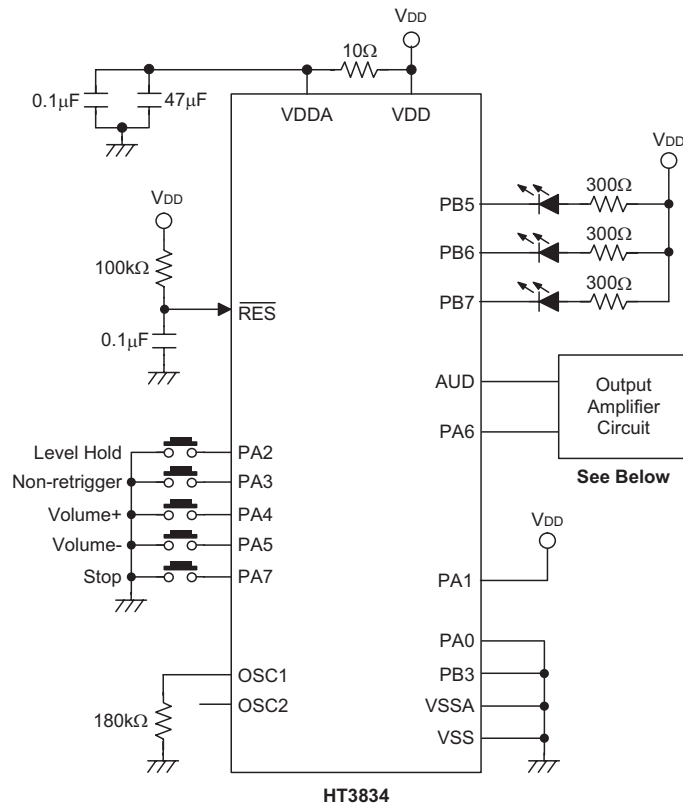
$V_{DD}$

10Ω

0.1μF

47μF

VDDA

VDD

$V_{DD}$

PB5

300Ω

PB6

300Ω

PB7

300Ω

$V_{DD}$

100kΩ

$\overline{RES}$

0.1μF

AUD

PA6

Output Amplifier Circuit

See Below

Level Hold

PA2

Non-retrigger

PA3

Volume+

PA4

Volume-

PA5

Stop

PA7

$V_{DD}$

PA1

PA0

OSC1

PB3

180kΩ

OSC2

VSSA

VSS

HT3834